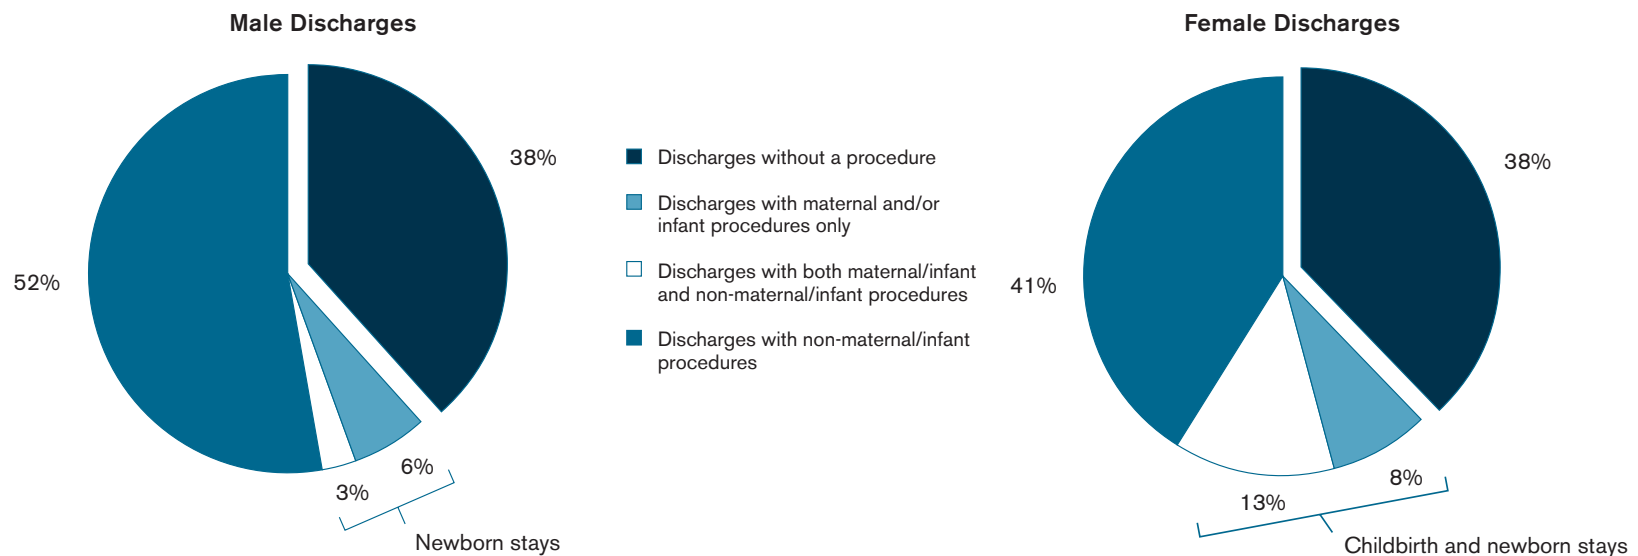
Male Discharges

38%

52%

6%

3%

Newborn stays

Discharges without a procedure

Discharges with maternal and/or infant procedures only

Discharges with both maternal/infant and non-maternal/infant procedures

Discharges with non-maternal/infant procedures

Female Discharges

38%

41%

8%

13%

Childbirth and newborn stays